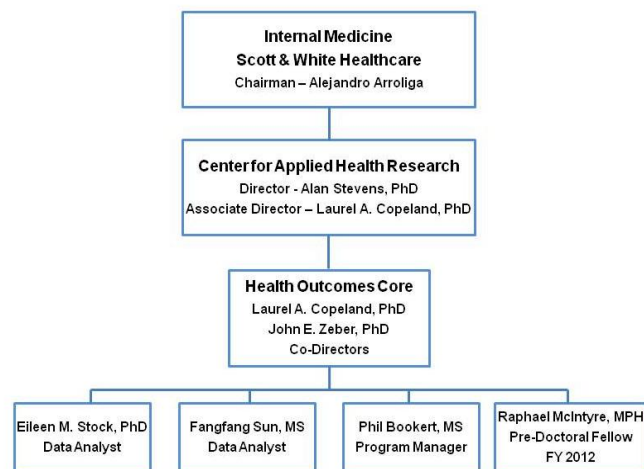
Internal Medicine
Scott & White Healthcare
Chairman – Alejandro Arroliga

Center for Applied Health Research
Director - Alan Stevens, PhD
Associate Director – Laurel A. Copeland, PhD

Health Outcomes Core
Laurel A. Copeland, PhD
John E. Zeber, PhD
Co-Directors

Eileen M. Stock, PhD
Data Analyst

Fangfang Sun, MS
Data Analyst

Phil Bookert, MS
Program Manager

Raphael McIntyre, MPH
Pre-Doctoral Fellow
FY 2012